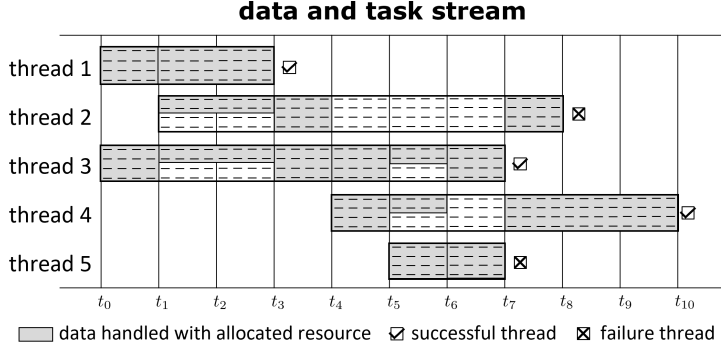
data and task stream

thread 1
thread 2
thread 3
thread 4
thread 5

$t_0$ $t_1$ $t_2$ $t_3$ $t_4$ $t_5$ $t_6$ $t_7$ $t_8$ $t_9$ $t_{10}$

data handled with allocated resource ☑ successful thread ☒ failure thread